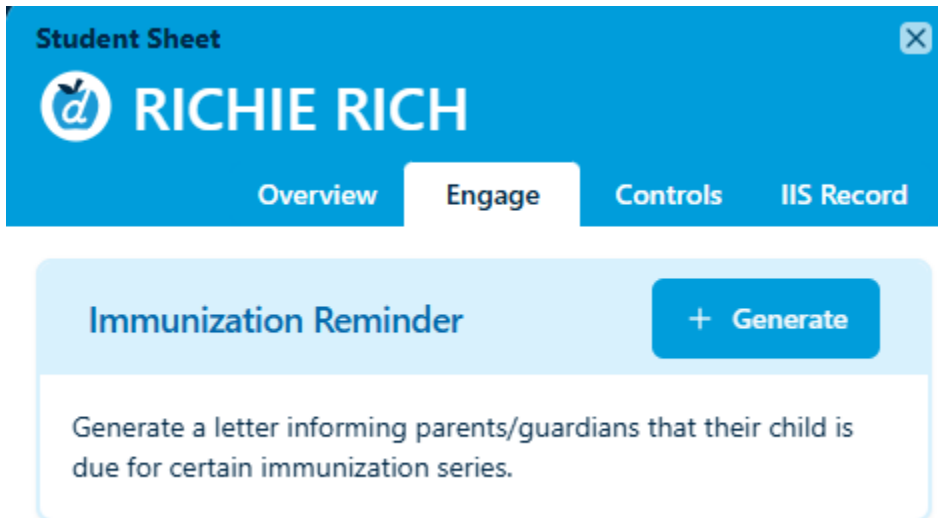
Student Sheet

RICHIE RICH

Overview Engage Controls IIS Record

Immunization Reminder

+ Generate

Generate a letter informing parents/guardians that their child is due for certain immunization series.